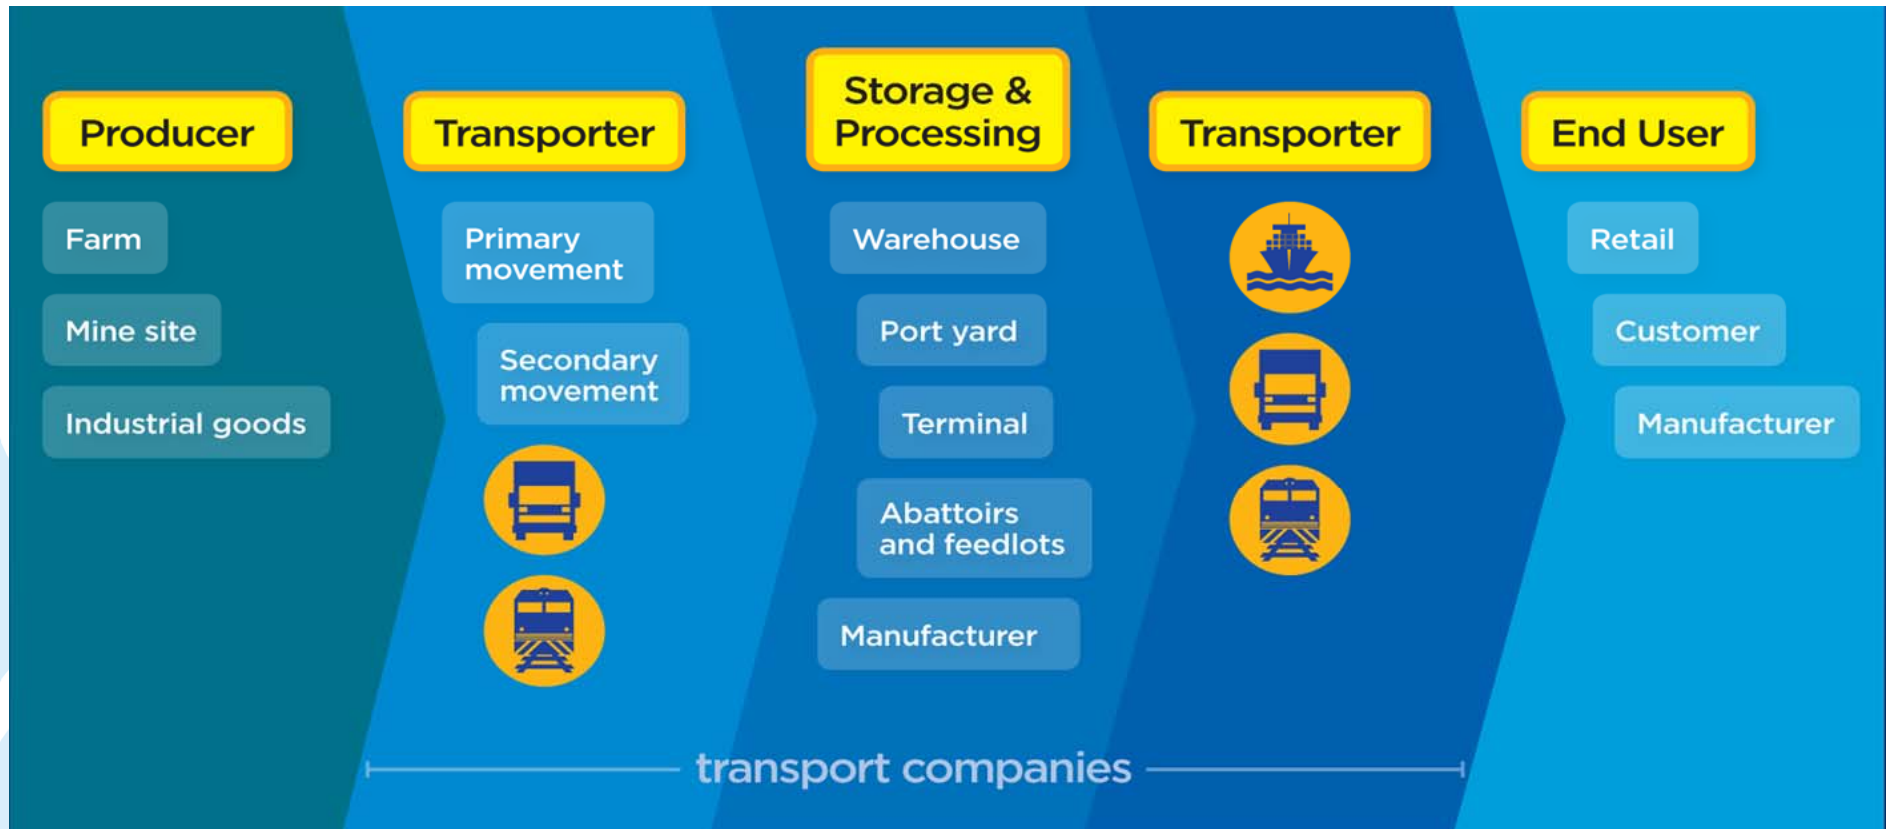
Producer

Farm

Mine site

Industrial goods

Transporter

Primary movement

Secondary movement

Storage & Processing

Warehouse

Port yard

Terminal

Abattoirs and feedlots

Manufacturer

Transporter

End User

Retail

Customer

Manufacturer

transport companies